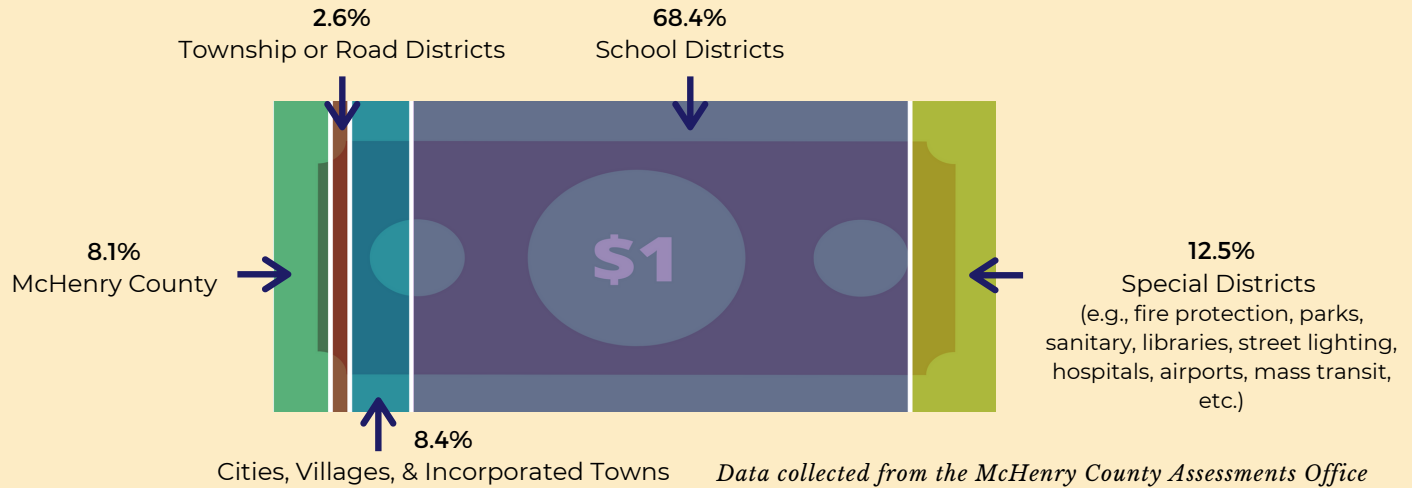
2.6%
Township or Road Districts

68.4%
School Districts

8.1%
McHenry County

$1

12.5%
Special Districts
(e.g., fire protection, parks, sanitary, libraries, street lighting, hospitals, airports, mass transit, etc.)

8.4%
Cities, Villages, & Incorporated Towns

Data collected from the McHenry County Assessments Office